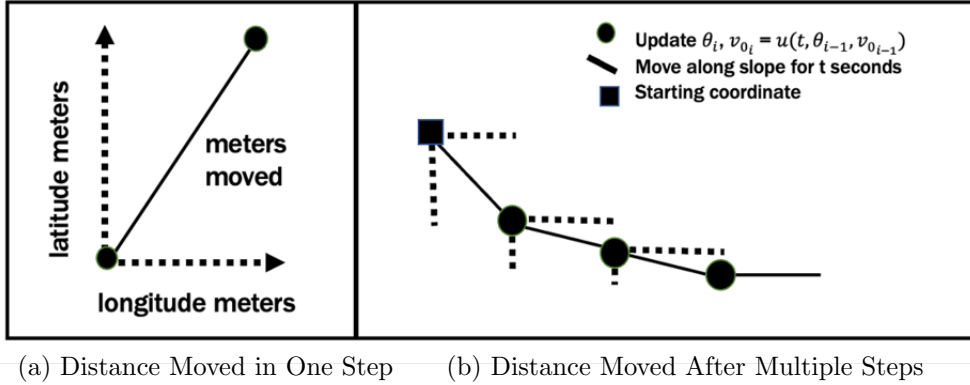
latitude meters

meters moved

longitude meters

Update $\theta_i, v_{0_i} = u(t, \theta_{i-1}, v_{0_{i-1}})$

Move along slope for t seconds

Starting coordinate

(a) Distance Moved in One Step

(b) Distance Moved After Multiple Steps